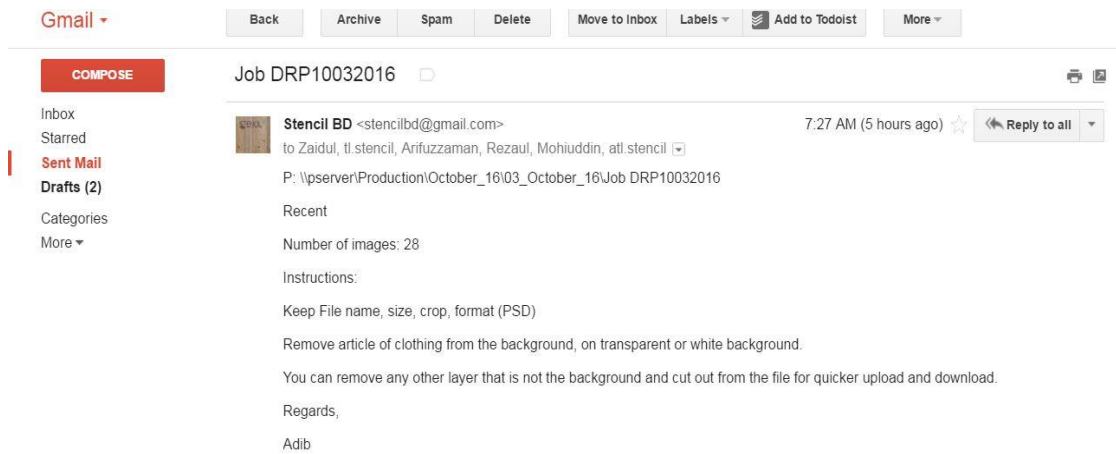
Gmail ▾

Back | Archive | Spam | Delete | Move to Inbox | Labels ▾ | Add to Todoist | More ▾

COMPOSE

Inbox
Starred
Sent Mail
Drafts (2)
Categories
More ▾

Job DRP10032016

Stencil BD <stencilbd@gmail.com>
to Zaidul, tl.stencil, Arifuzzaman, Rezaul, Mohiuddin, atl.stencil

7:27 AM (5 hours ago)

Reply to all

P: \\pserver\Production\October_16\03_October_16\Job DRP10032016

Recent

Number of images: 28

Instructions:

Keep File name, size, crop, format (PSD)

Remove article of clothing from the background, on transparent or white background.

You can remove any other layer that is not the background and cut out from the file for quicker upload and download.

Regards,

Adib